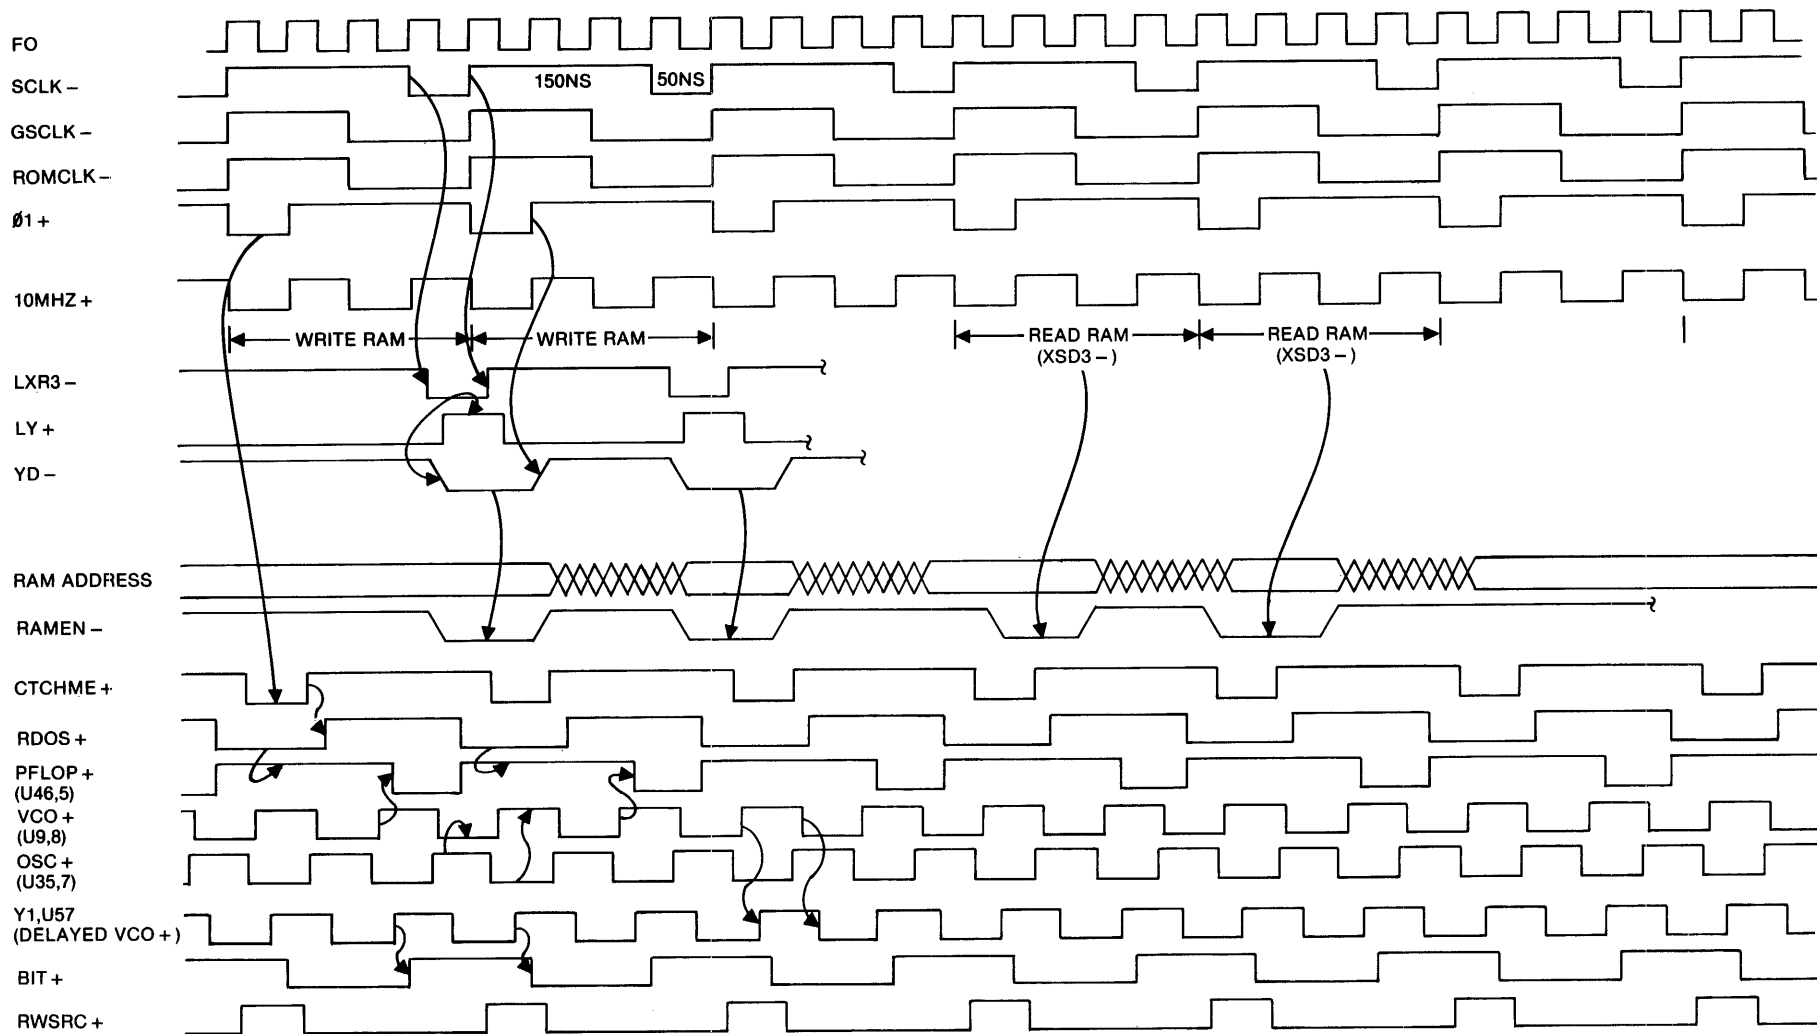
FO

SCLK –

150NS

50NS

GSCLK –

ROMCLK –

Ø1 +

10MHZ +

WRITE RAM

WRITE RAM

READ RAM (XSD3 – )

READ RAM (XSD3 – )

LXR3 –

LY +

YD –

RAM ADDRESS

RAMEN –

CTCHME +

RDOS +

PFLOP + (U46,5)

VCO + (U9,8)

OSC + (U35,7)

Y1,U57 (DELAYED VCO + )

BIT +

RWSRC +